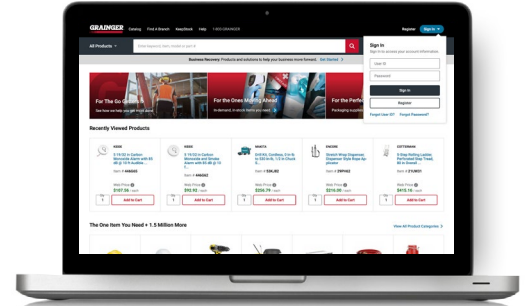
GRAINGER Catalog Find A Branch KeepStock Help 1-800-GRAINGER

Register Sign In

All Products

Enter keyword, item #, model # or part #

Sign In
Sign in to access your account information.

User ID

Password

Sign In

Register

Forgot User ID? Forgot Password?

Business Recovery: Products and solutions to help your business move forward. Get Started

For The Go Getters
See how we help you get more done

For the Ones Moving Ahead
In demand, in stock items ready to ship

For the Perfect

Recently Viewed Products

KIDDE
5-10/32 in Carbon Monoxide and Smoke Alarm with 85 dB @ 10 ft Audible...
Item # 448983
Web Price
$107.55 / each
Add to Cart

KIDDE
5-10/32 in Carbon Monoxide and Smoke Alarm with 85 dB @ 10 ft...
Item # 448982
Web Price
$93.92 / each
Add to Cart

MAKITA
6-1/2 in, Cordless, 6-1/2 in Saw Blade Dia., 1/2 in Chuck S...
Item # 53KJ82
Web Price
$258.79 / each
Add to Cart

ENCORE
Stretch Wrap Dispenser: Dispenser Wide Stage Adjustment...
Item # 29PG02
Web Price
$65.94 / each
Add to Cart

COTTERMAN
3 Step Rolling Ladder, Perforated Step Tread, 30 in Overall...
Item # 21UK01
Web Price
$415.75 / each
Add to Cart

The One Item You Need + 1.5 Million More

View All Product Categories